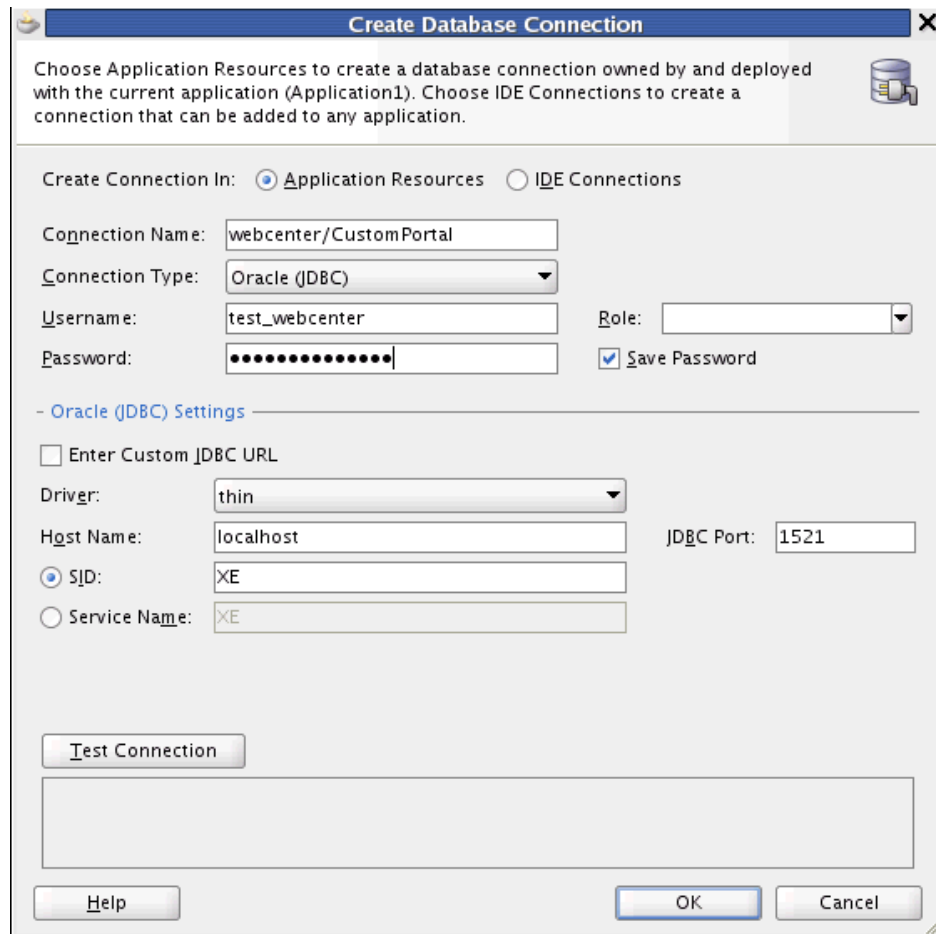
Create Database Connection

Choose Application Resources to create a database connection owned by and deployed with the current application (Application1). Choose IDE Connections to create a connection that can be added to any application.

Create Connection In: Application Resources IDE Connections

Connection Name: webcenter/CustomPortal

Connection Type: Oracle (JDBC)

Username: test_webcenter

Role:

Password: ••••••••••••••

Save Password

- Oracle (JDBC) Settings

Enter Custom JDBC URL

Driver: thin

Host Name: localhost

JDBC Port: 1521

SID: XE

Service Name: XE

Test Connection

Help

OK

Cancel